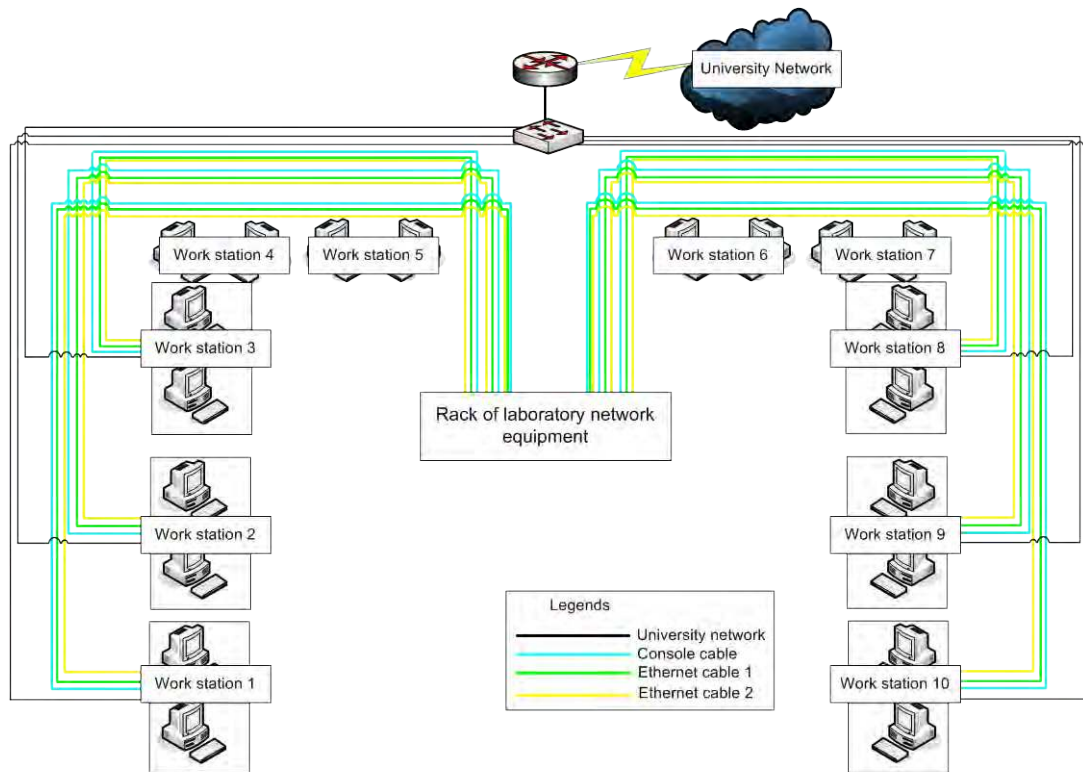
University Network

Work station 4

Work station 5

Work station 6

Work station 7

Work station 3

Work station 8

Rack of laboratory network equipment

Work station 2

Work station 9

Legends
University network
Console cable
Ethernet cable 1
Ethernet cable 2

Work station 1

Work station 10